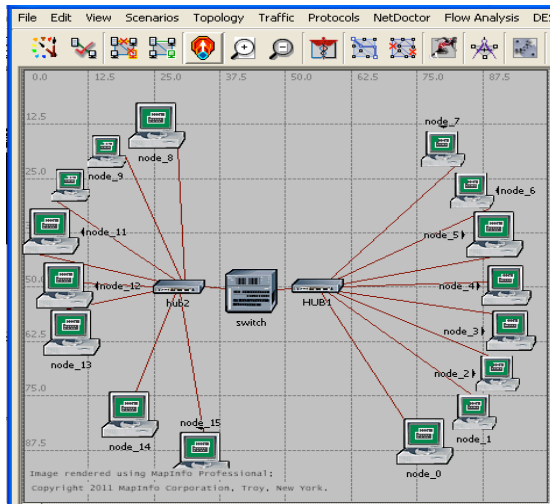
File Edit View Scenarios Topology Traffic Protocols NetDoctor Flow Analysis DES

0.0 12.5 25.0 37.5 50.0 62.5 75.0 87.5

12.5
25.0
37.5
50.0
62.5
75.0
87.5

node_8
node_9
node_11
node_12
hub2
node_13
node_14
node_15
switch
HUB1
node_7
node_6
node_5
node_4
node_3
node_2
node_1
node_0

Image rendered using MapInfo Professional;
Copyright 2011 MapInfo Corporation, Troy, New York.